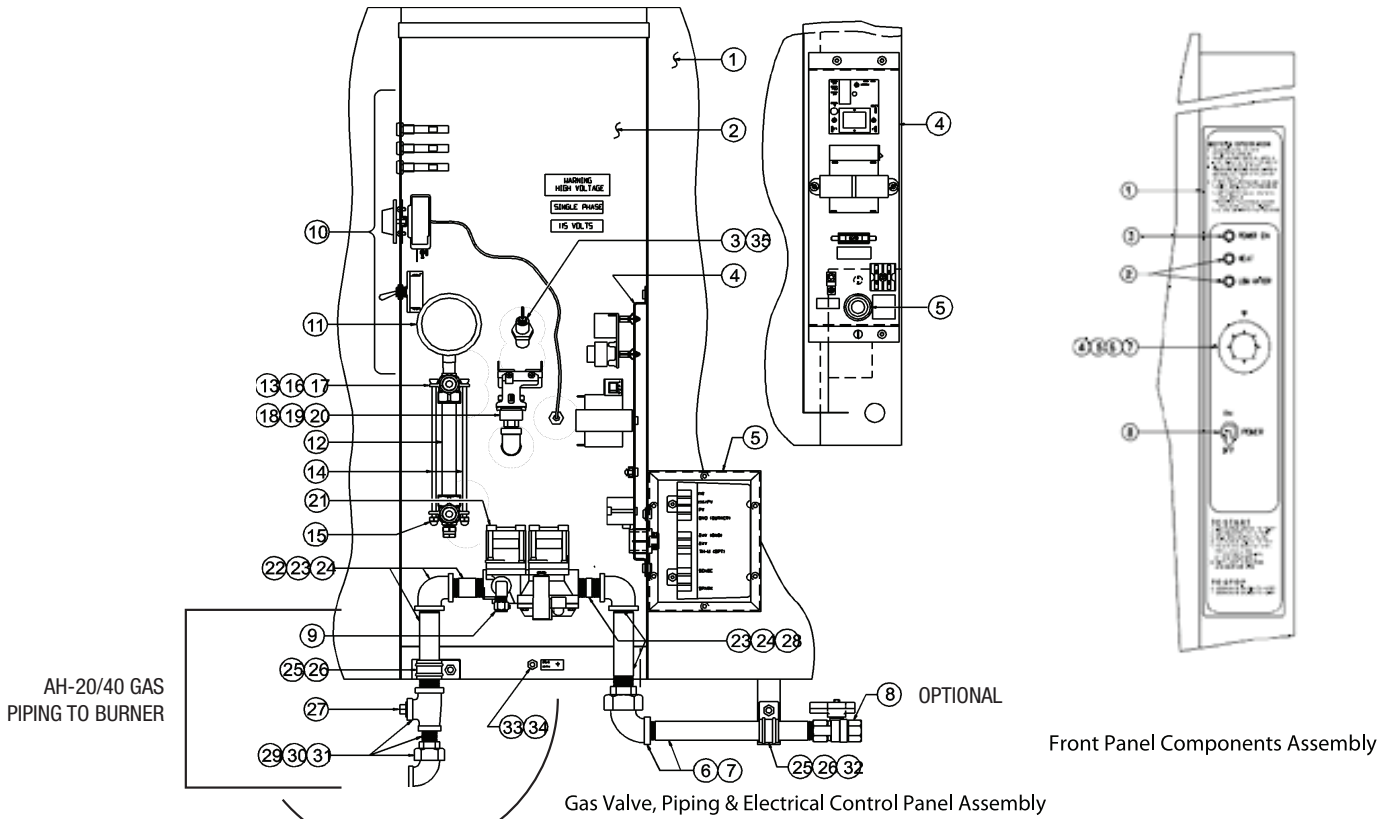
1
2
WARNING HIGH VOLTAGE
SINGLE PHASE
115 VOLTS
10
3 35
4
11
13 16 17
18 19 20
12
14
21
15
22 23 24
9
25 26
27
29 30 31
33 34
23 24 28
5
8 OPTIONAL
6 7
25 26 32
4
5

AH-20/40 GAS PIPING TO BURNER

Gas Valve, Piping & Electrical Control Panel Assembly

1
3 POWER ON
2 HEAT
LOW WATER
4 5 6 7
ON
8 POWER
OFF

Front Panel Components Assembly